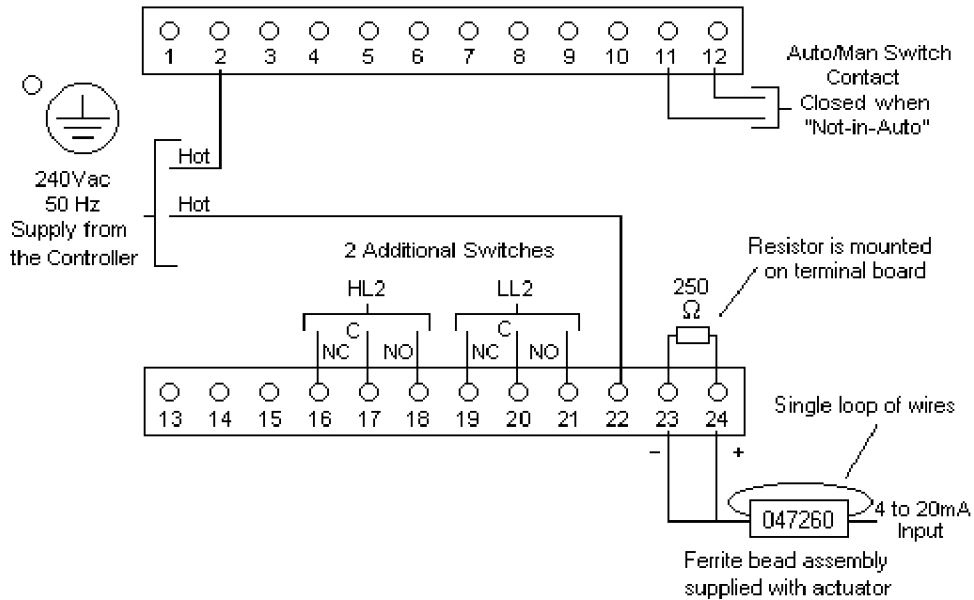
1 2 3 4 5 6 7 8 9 10 11 12

Auto/Man Switch Contact Closed when "Not-in-Auto"

Hot

240Vac 50 Hz Supply from the Controller

Hot

2 Additional Switches

HL2

LL2

C

NC

NO

C

NC

NO

Resistor is mounted on terminal board

250 Ω

13 14 15 16 17 18 19 20 21 22 23 24

Single loop of wires

–

+

047260

4 to 20mA Input

Ferrite bead assembly supplied with actuator